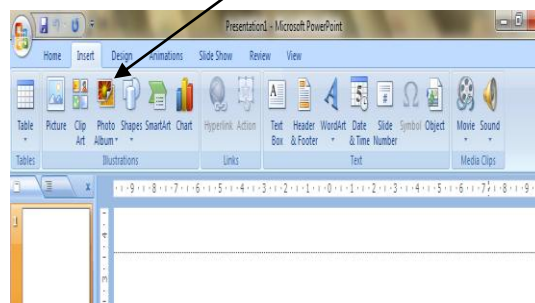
Presentation1 - Microsoft PowerPoint

Home Insert Design Animations Slide Show Review View

Table Picture Clip Art Photo Album Shapes SmartArt Chart Hyperlink Action Text Box Header & Footer WordArt Date & Time Slide Number Symbol Object Movie Sound

Tables Illustrations Links Text Media Clips

·1·9·1·8·1·7·1·6·1·5·1·4·1·3·1·2·1·1·1·0·1·1·1·2·1·3·1·4·1·5·1·6·1·7·1·8·1·9·

1